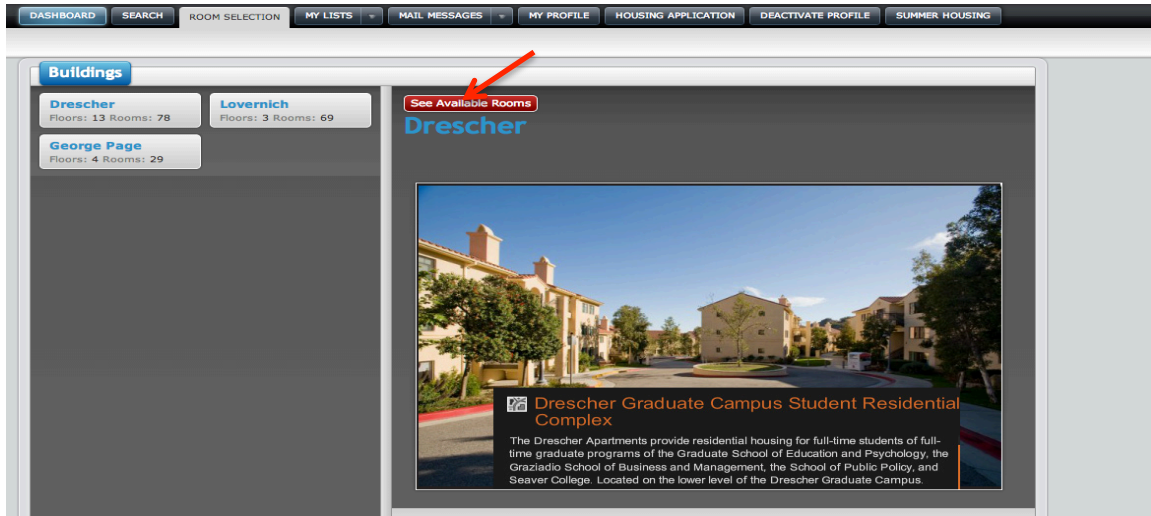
DASHBOARD SEARCH ROOM SELECTION MY LISTS MAIL MESSAGES MY PROFILE HOUSING APPLICATION DEACTIVATE PROFILE SUMMER HOUSING

Buildings

Drescher
Floors: 13 Rooms: 78

Lovernich
Floors: 3 Rooms: 69

George Page
Floors: 4 Rooms: 29

See Available Rooms

Drescher

Drescher Graduate Campus Student Residential Complex

The Drescher Apartments provide residential housing for full-time students of full-time graduate programs of the Graduate School of Education and Psychology, the Graziadio School of Business and Management, the School of Public Policy, and Seaver College. Located on the lower level of the Drescher Graduate Campus.